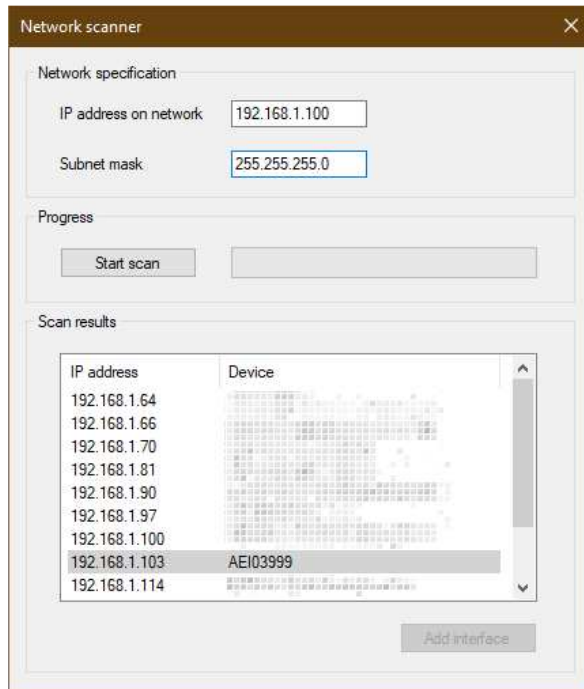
Network scanner

Network specification

IP address on network 192.168.1.100

Subnet mask 255.255.255.0

Progress

Start scan

Scan results

| IP address | Device |
|---|---|
| 192.168.1.64 | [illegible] |
| 192.168.1.66 | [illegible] |
| 192.168.1.70 | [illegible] |
| 192.168.1.81 | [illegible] |
| 192.168.1.90 | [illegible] |
| 192.168.1.97 | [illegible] |
| 192.168.1.100 | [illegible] |
| 192.168.1.103 | AEI03999 |
| 192.168.1.114 | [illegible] |

Add interface